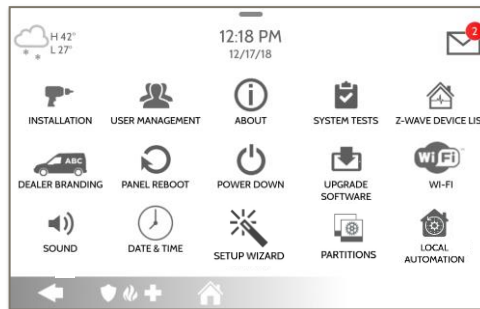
H 42°
L 27°

12:18 PM
12/17/18

2

INSTALLATION
USER MANAGEMENT
ABOUT
SYSTEM TESTS
Z-WAVE DEVICE LIS

ABC
DEALER BRANDING
PANEL REBOOT
POWER DOWN
UPGRADE SOFTWARE
Wi Fi
WI-FI

SOUND
DATE & TIME
SETUP WIZARD
PARTITIONS
LOCAL AUTOMATION